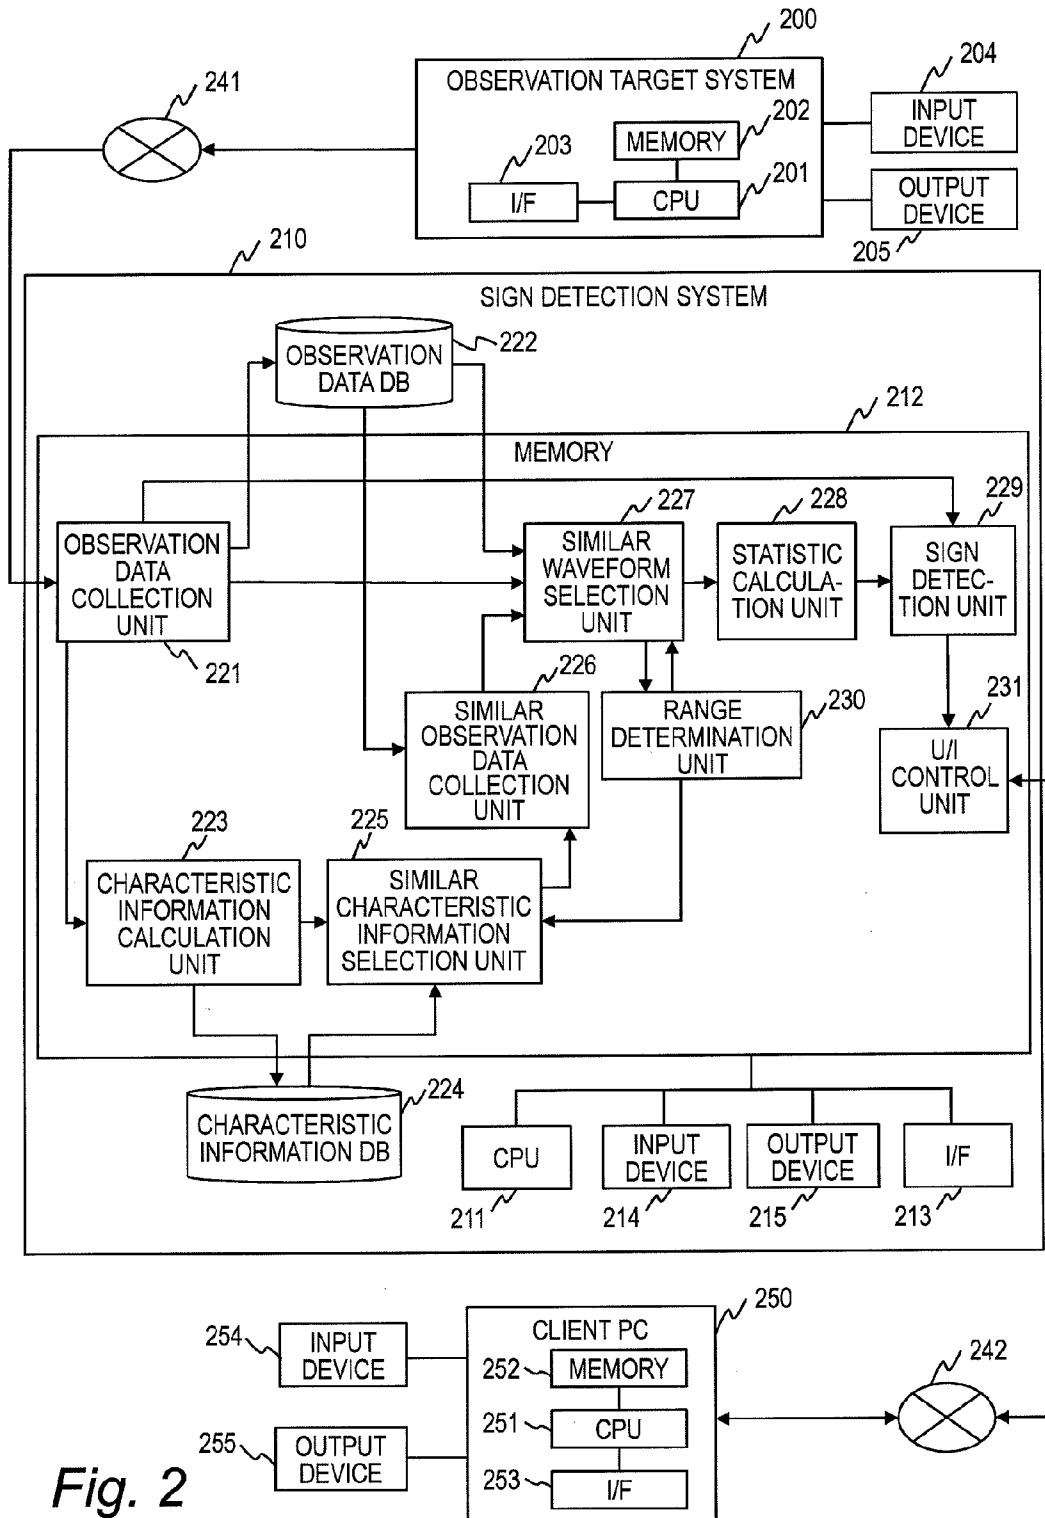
200

OBSERVATION TARGET SYSTEM

241

204

INPUT DEVICE

202

MEMORY

203

201

I/F

CPU

OUTPUT DEVICE

205

210

SIGN DETECTION SYSTEM

OBSERVATION DATA DB

222

212

MEMORY

227

228

229

OBSERVATION DATA COLLECTION UNIT

SIMILAR WAVEFORM SELECTION UNIT

STATISTIC CALCULATION UNIT

SIGN DETECTION UNIT

221

226

230

231

SIMILAR OBSERVATION DATA COLLECTION UNIT

RANGE DETERMINATION UNIT

U/I CONTROL UNIT

223

225

CHARACTERISTIC INFORMATION CALCULATION UNIT

SIMILAR CHARACTERISTIC INFORMATION SELECTION UNIT

224

CHARACTERISTIC INFORMATION DB

CPU

INPUT DEVICE

OUTPUT DEVICE

I/F

211

214

215

213

250

CLIENT PC

254

INPUT DEVICE

252

MEMORY

242

251

CPU

255

OUTPUT DEVICE

Fig. 2

253

I/F